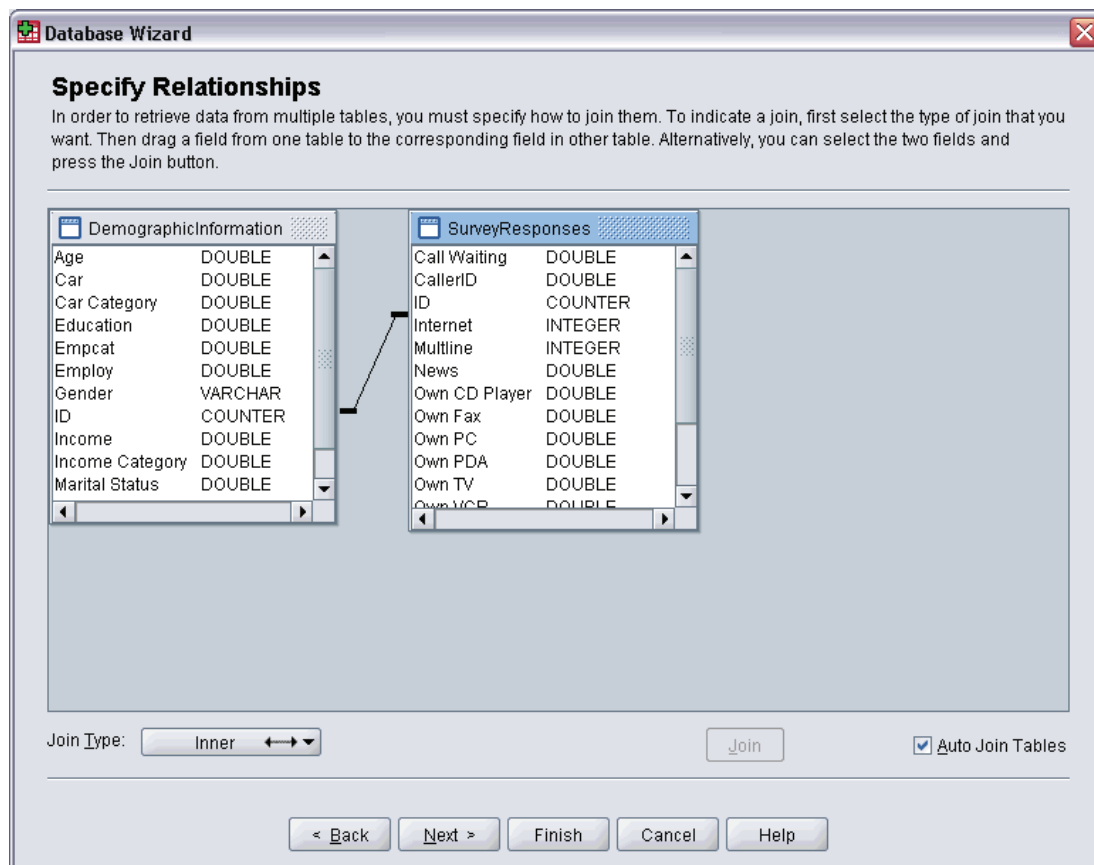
Database Wizard

Specify Relationships

In order to retrieve data from multiple tables, you must specify how to join them. To indicate a join, first select the type of join that you want. Then drag a field from one table to the corresponding field in other table. Alternatively, you can select the two fields and press the Join button.

DemographicInformation

| | |
|---|---|
| Age | DOUBLE |
| Car | DOUBLE |
| Car Category | DOUBLE |
| Education | DOUBLE |
| Empcat | DOUBLE |
| Employ | DOUBLE |
| Gender | VARCHAR |
| ID | COUNTER |
| Income | DOUBLE |
| Income Category | DOUBLE |
| Marital Status | DOUBLE |

SurveyResponses

| | |
|---|---|
| Call Waiting | DOUBLE |
| CallerID | DOUBLE |
| ID | COUNTER |
| Internet | INTEGER |
| Multline | INTEGER |
| News | DOUBLE |
| Own CD Player | DOUBLE |
| Own Fax | DOUBLE |
| Own PC | DOUBLE |
| Own PDA | DOUBLE |
| Own TV | DOUBLE |
| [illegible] | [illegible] |

Join Type: Inner

Join

Auto Join Tables

< Back Next > Finish Cancel Help